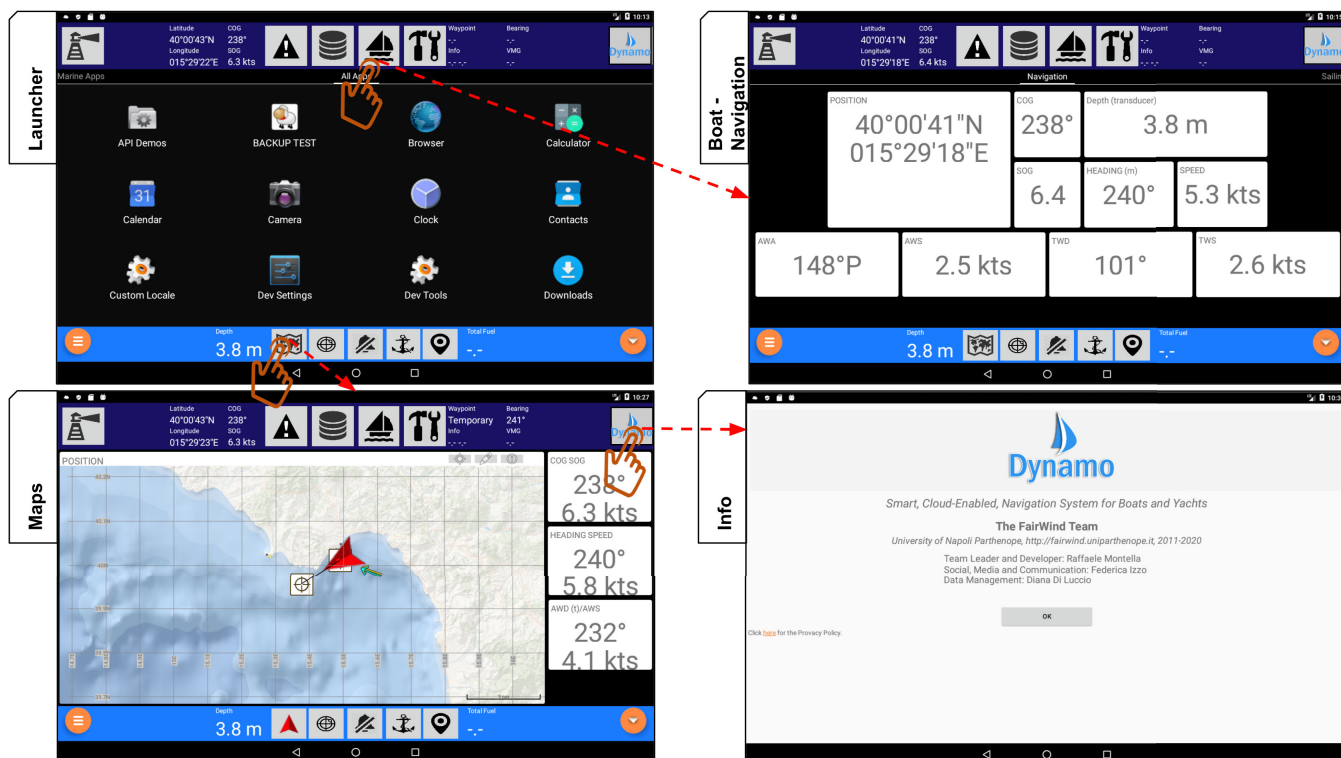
Launcher

10:13

Latitude 40°00'43"N
Longitude 015°29'22"E
COG 238°
SOG 6.3 kts
Waypoint -.-
Info -.- -.-
Bearing -.-
VMG -.-
Dynamo

Marine Apps
All Apps

API Demos
BACKUP TEST
Browser
Calculator
Calendar
Camera
Clock
Contacts
Custom Locale
Dev Settings
Dev Tools
Downloads

Depth
3.8 m
Total Fuel
-.-

Boat - Navigation

10:1

Latitude 40°00'41"N
Longitude 015°29'18"E
COG 238°
SOG 6.4 kts
Waypoint -.-
Info -.- -.-
Bearing -.-
VMG -.-
Dynamo

Navigation
Sailin

POSITION
40°00'41"N
015°29'18"E
COG
238°
Depth (transducer)
3.8 m
SOG
6.4
HEADING (m)
240°
SPEED
5.3 kts
AWA
148°P
AWS
2.5 kts
TWD
101°
TWS
2.6 kts

Depth
3.8 m
Total Fuel
-.-

Maps

10:27

Latitude 40°00'43"N
Longitude 015°29'23"E
COG 238°
SOG 6.3 kts
Waypoint Temporary
Info -.- -.-
Bearing 241°
VMG -.-
Dynamo

POSITION
COG SOG
238°
6.3 kts
HEADING SPEED
240°
5.8 kts
AWD (t)/AWS
232°
4.1 kts

Depth
3.8 m
Total Fuel
-.-

Info

10:3

Dynamo
Smart, Cloud-Enabled, Navigation System for Boats and Yachts
The FairWind Team
University of Napoli Parthenope, http://fairwind.uniparthenope.it, 2011-2020
Team Leader and Developer: Raffaele Montella
Social, Media and Communication: Federica Izzo
Data Management: Diana Di Luccio
OK
Click here for the Provacy Policy.